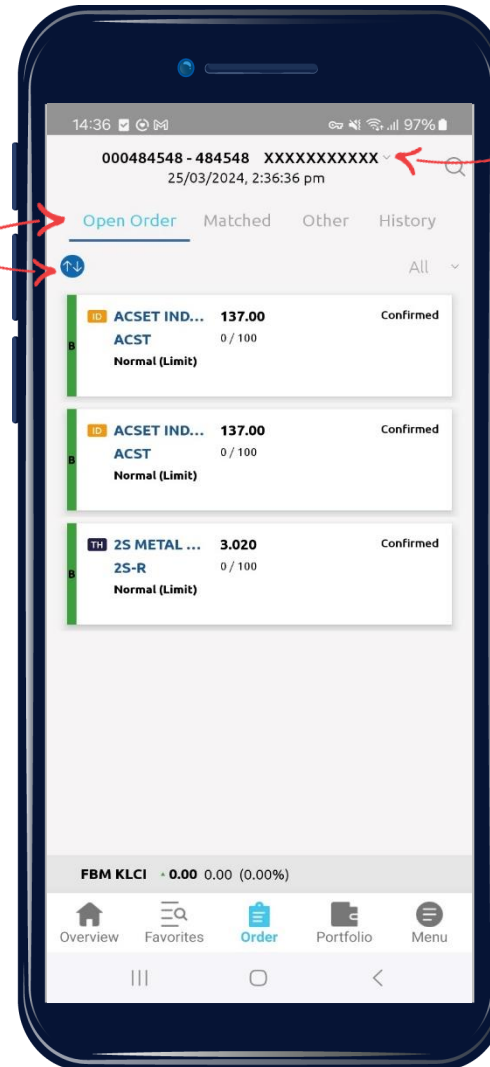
14:36 97%

000484548 - 484548 XXXXXXXXXXX
25/03/2024, 2:36:36 pm

Open Order Matched Other History

All

ID ACSET IND... 137.00 Confirmed
B ACST 0 / 100
Normal (Limit)

ID ACSET IND... 137.00 Confirmed
B ACST 0 / 100
Normal (Limit)

TH 2S METAL ... 3.020 Confirmed
B 2S-R 0 / 100
Normal (Limit)

FBM KLCI 0.00 0.00 (0.00%)

Overview Favorites Order Portfolio Menu